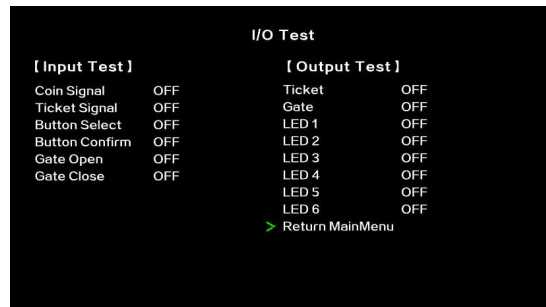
I/O Test

【Input Test】

| | |
|---|---|
| Coin Signal | OFF |
| Ticket Signal | OFF |
| Button Select | OFF |
| Button Confirm | OFF |
| Gate Open | OFF |
| Gate Close | OFF |

【Output Test】

| | |
|---|---|
| Ticket | OFF |
| Gate | OFF |
| LED 1 | OFF |
| LED 2 | OFF |
| LED 3 | OFF |
| LED 4 | OFF |
| LED 5 | OFF |
| LED 6 | OFF |

> Return MainMenu